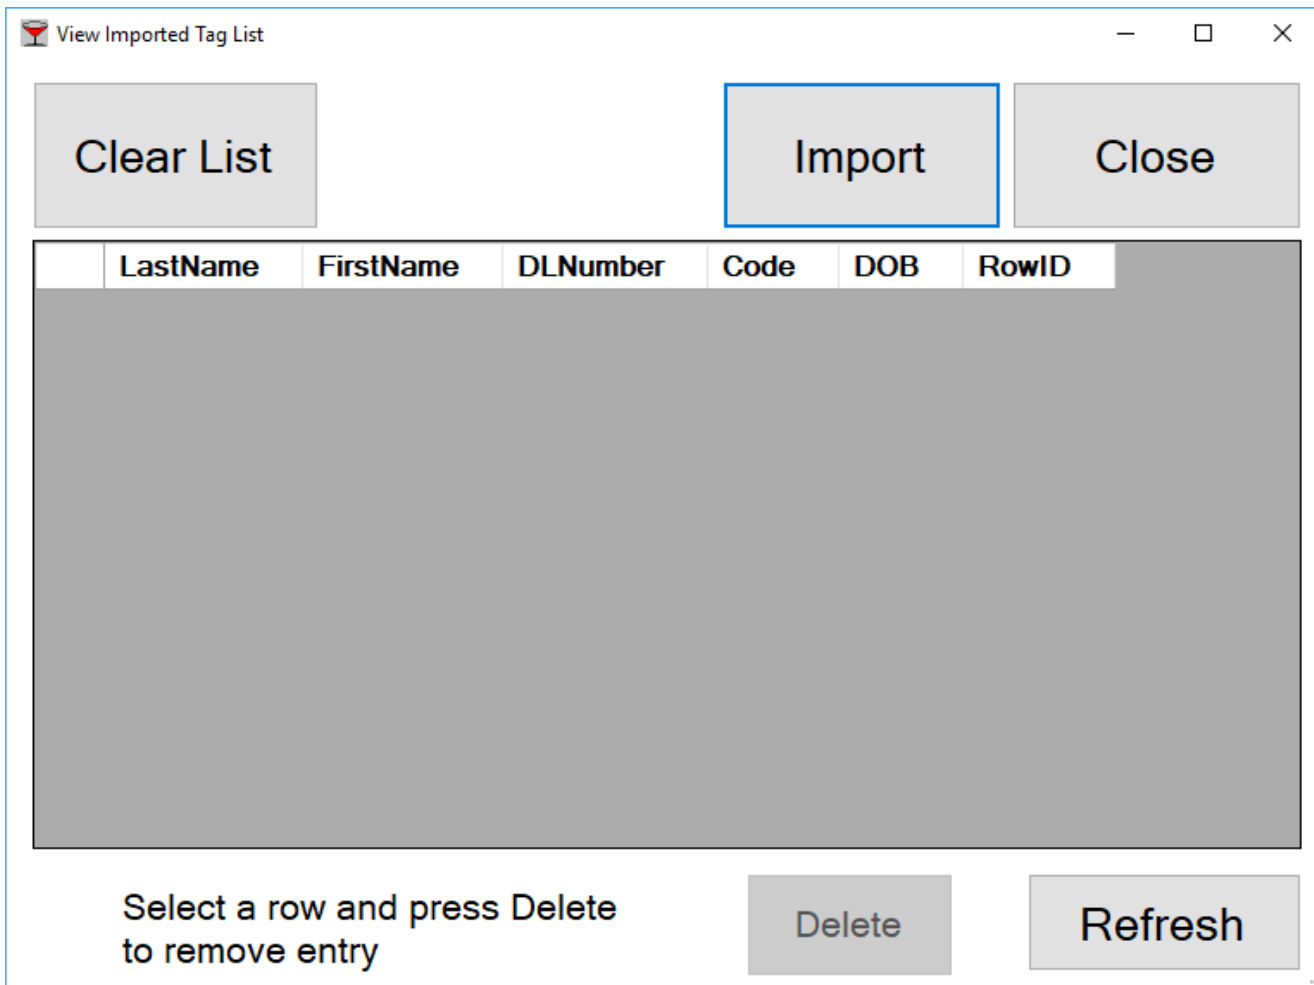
View Imported Tag List

Clear List

Import

Close

| | LastName | FirstName | DLNumber | Code | DOB | RowID |
|---|---|---|---|---|---|---|

Select a row and press Delete to remove entry

Delete

Refresh